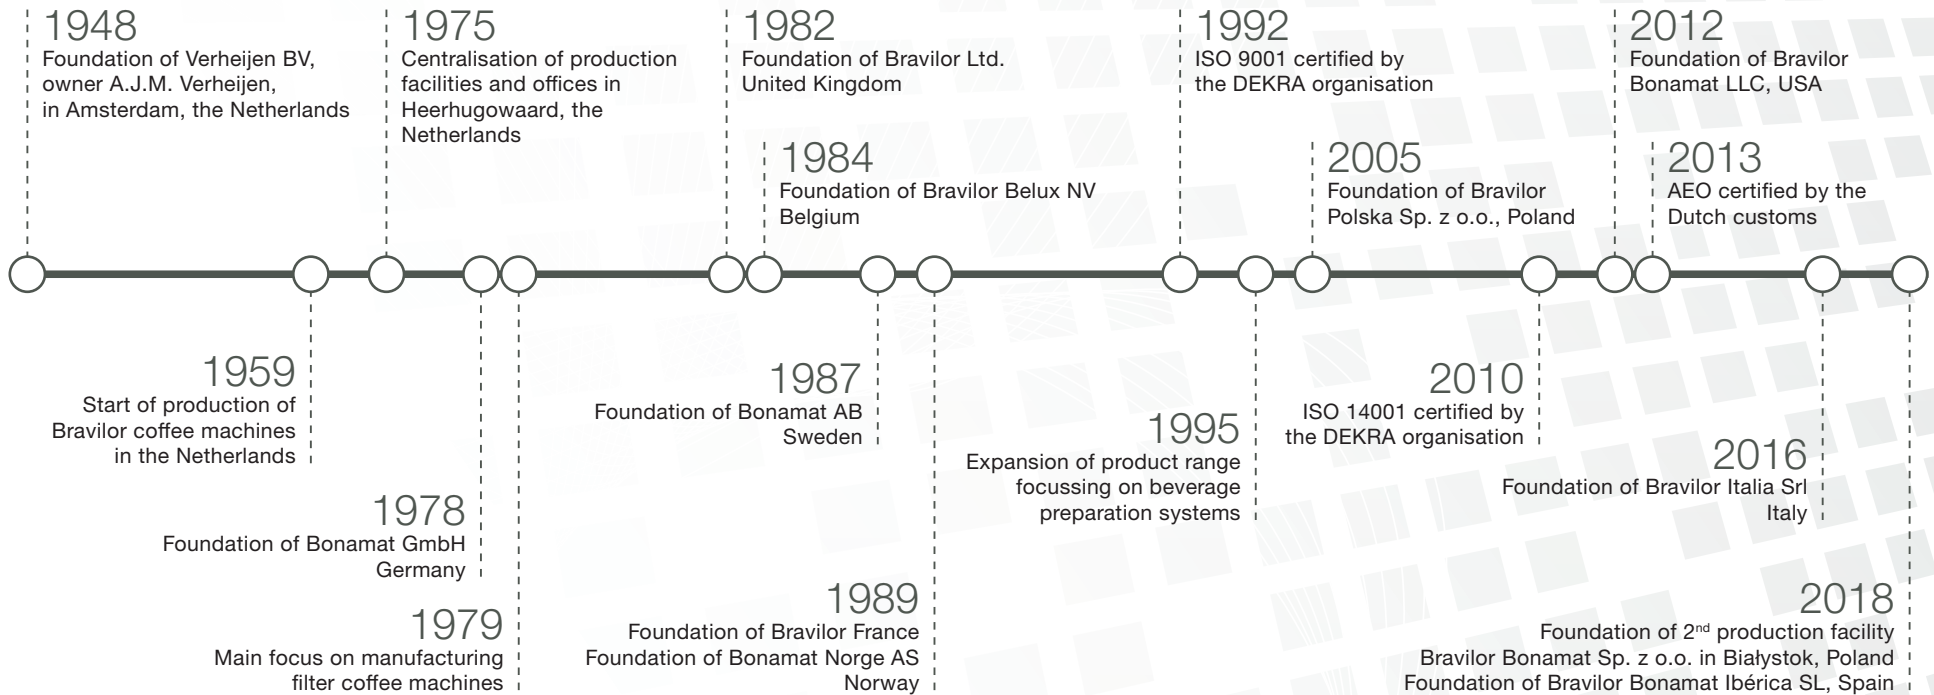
1948
Foundation of Verheijen BV, owner A.J.M. Verheijen, in Amsterdam, the Netherlands

1959
Start of production of Bravilor coffee machines in the Netherlands

1975
Centralisation of production facilities and offices in Heerhugowaard, the Netherlands

1978
Foundation of Bonamat GmbH Germany

1979
Main focus on manufacturing filter coffee machines

1982
Foundation of Bravilor Ltd. United Kingdom

1984
Foundation of Bravilor Belux NV Belgium

1987
Foundation of Bonamat AB Sweden

1989
Foundation of Bravilor France
Foundation of Bonamat Norge AS Norway

1992
ISO 9001 certified by the DEKRA organisation

1995
Expansion of product range focussing on beverage preparation systems

2005
Foundation of Bravilor Polska Sp. z o.o., Poland

2010
ISO 14001 certified by the DEKRA organisation

2012
Foundation of Bravilor Bonamat LLC, USA

2013
AEO certified by the Dutch customs

2016
Foundation of Bravilor Italia Srl Italy

2018
Foundation of 2$^{nd}$ production facility
Bravilor Bonamat Sp. z o.o. in Białystok, Poland
Foundation of Bravilor Bonamat Ibérica SL, Spain